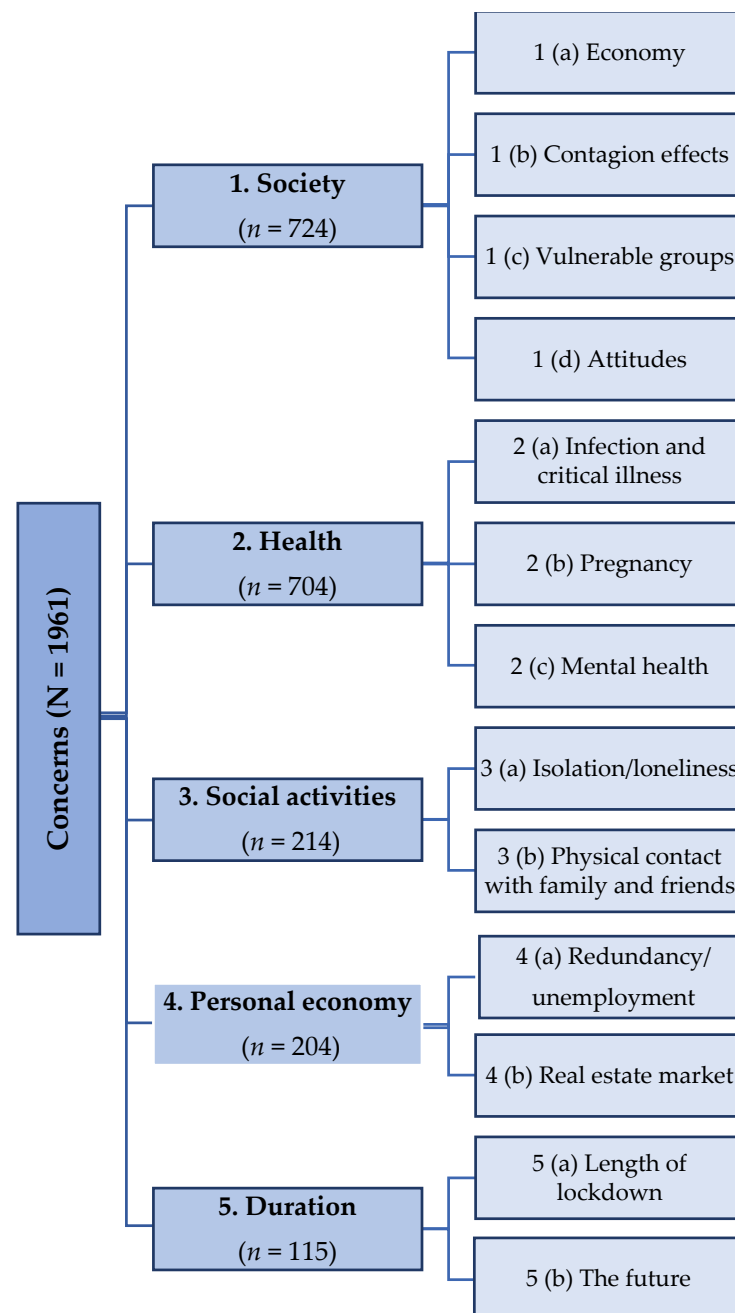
Concerns (N = 1961)

1. Society
($n$ = 724)

1 (a) Economy

1 (b) Contagion effects

1 (c) Vulnerable groups

1 (d) Attitudes

2. Health
($n$ = 704)

2 (a) Infection and critical illness

2 (b) Pregnancy

2 (c) Mental health

3. Social activities
($n$ = 214)

3 (a) Isolation/loneliness

3 (b) Physical contact with family and friends

4. Personal economy
($n$ = 204)

4 (a) Redundancy/ unemployment

4 (b) Real estate market

5. Duration
($n$ = 115)

5 (a) Length of lockdown

5 (b) The future